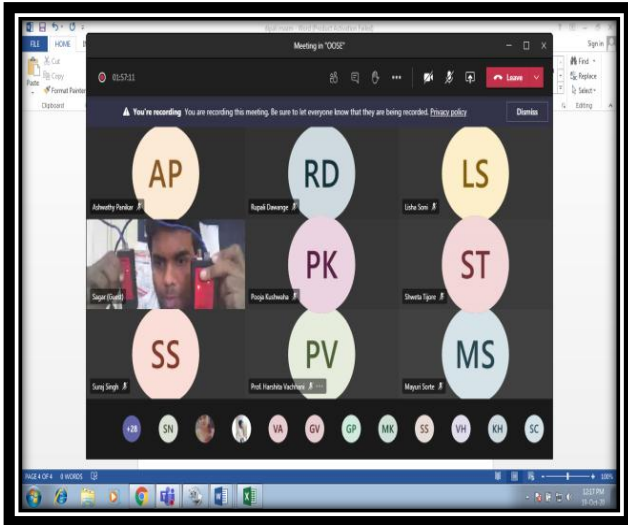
FILE HOME

Cut
Copy
Paste
Format Painter
Clipboard

Meeting in "OOSE"

01:57:11

Leave

Sign in
Find
Replace
Select
Editing

You're recording You are recording this meeting. Be sure to let everyone know that they are being recorded. Privacy policy

Dismiss

AP
Ashwathy Panikar

RD
Rupali Dawange

LS
Lisha Soni

Sagar (Guest)

PK
Pooja Kushwaha

ST
Shweta Tijore

SS
Suraj Singh

PV
Prof. Harshita Vachhani

MS
Mayuri Sorte

+28 SN VA GV GP MK SS VH KH SC

PAGE 4 OF 4 0 WORDS

100%

12:17 PM
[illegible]